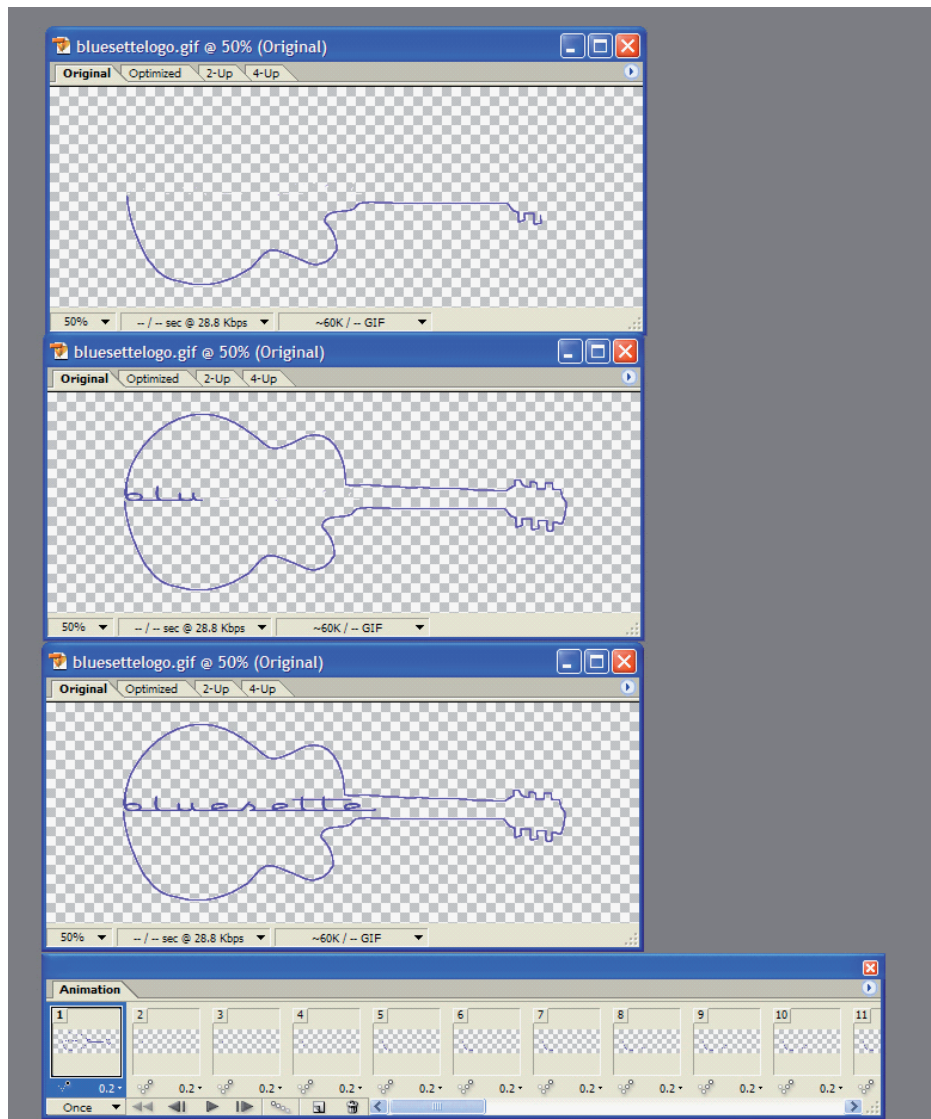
bluesettelogo.gif @ 50% (Original)

Original | Optimized | 2-Up | 4-Up

50% | -- / -- sec @ 28.8 Kbps | ~60K / -- GIF

bluesettelogo.gif @ 50% (Original)

Original | Optimized | 2-Up | 4-Up

blu

50% | -- / -- sec @ 28.8 Kbps | ~60K / -- GIF

bluesettelogo.gif @ 50% (Original)

Original | Optimized | 2-Up | 4-Up

bluesette

50% | -- / -- sec @ 28.8 Kbps | ~60K / -- GIF

Animation

1 2 3 4 5 6 7 8 9 10 11

0.2 0.2 0.2 0.2 0.2 0.2 0.2 0.2 0.2 0.2 0.2

Once